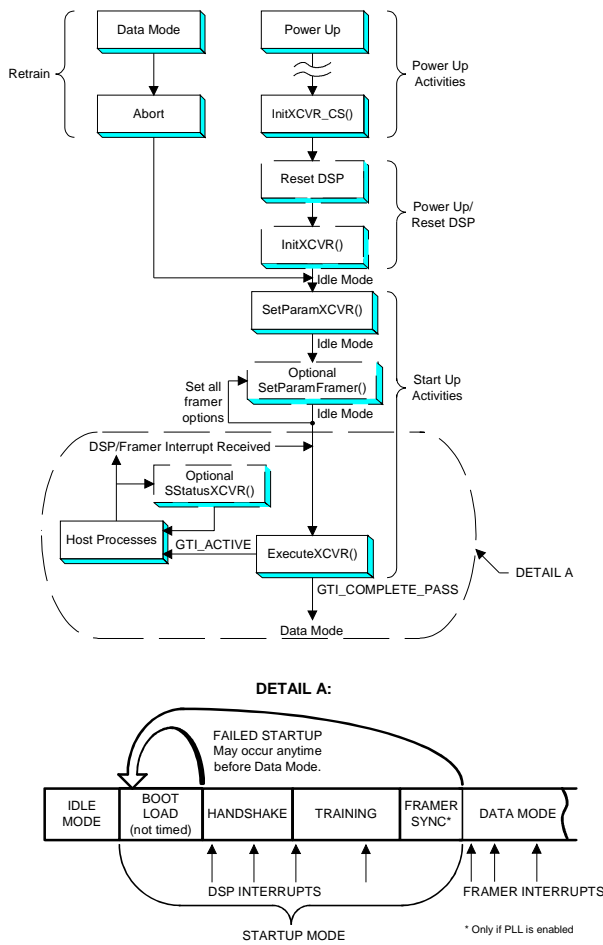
Data Mode

Power Up

Retrain

Power Up Activities

Abort

InitXCVR_CS()

Reset DSP

Power Up/ Reset DSP

InitXCVR()

Idle Mode

SetParamXCVR()

Idle Mode

Optional SetParamFramer()

Set all framer options

Start Up Activities

Idle Mode

DSP/Framer Interrupt Received

Optional SStatusXCVR()

Host Processes

GTI_ACTIVE

ExecuteXCVR()

DETAIL A

GTI_COMPLETE_PASS

Data Mode

DETAIL A:

FAILED STARTUP May occur anytime before Data Mode.

| IDLE MODE | BOOT LOAD (not timed) | HANDSHAKE | TRAINING | FRAMER SYNC* | DATA MODE |
|---|---|---|---|---|---|

DSP INTERRUPTS

FRAMER INTERRUPTS

* Only if PLL is enabled

STARTUP MODE